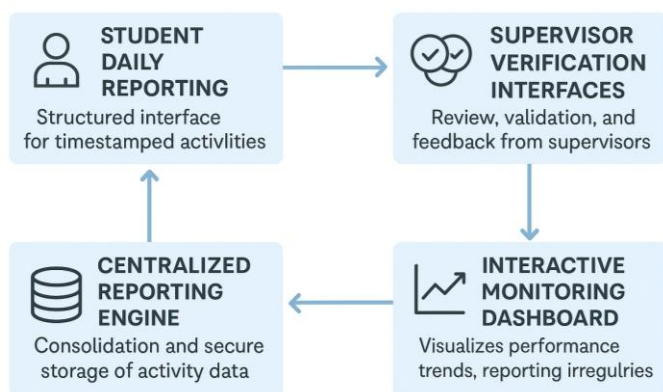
STUDENT DAILY REPORTING
Structured interface for timestamped activlities

SUPERVISOR VERIFICATION INTERFACES
Review, validation, and feedback from supervisors

CENTRALIZED REPORTING ENGINE
Consolidation and secure storage of activity data

INTERACTIVE MONITORING DASHBOARD
Visualizes performance trends, reporting irregulries